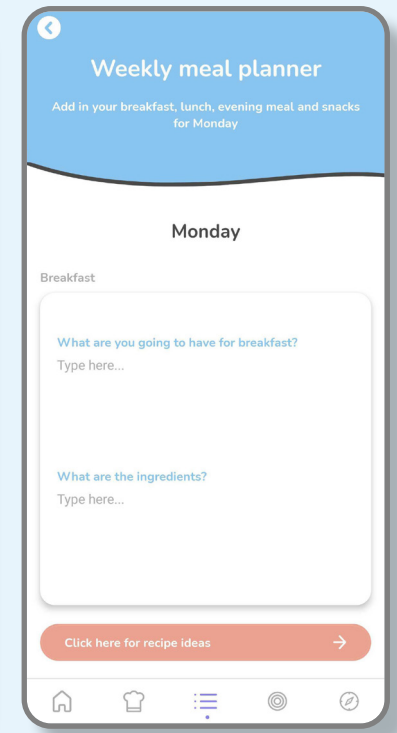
Weekly meal planner

Add in your breakfast, lunch, evening meal and snacks for Monday

Monday

Breakfast

What are you going to have for breakfast?

Type here...

What are the ingredients?

Type here...

Click here for recipe ideas